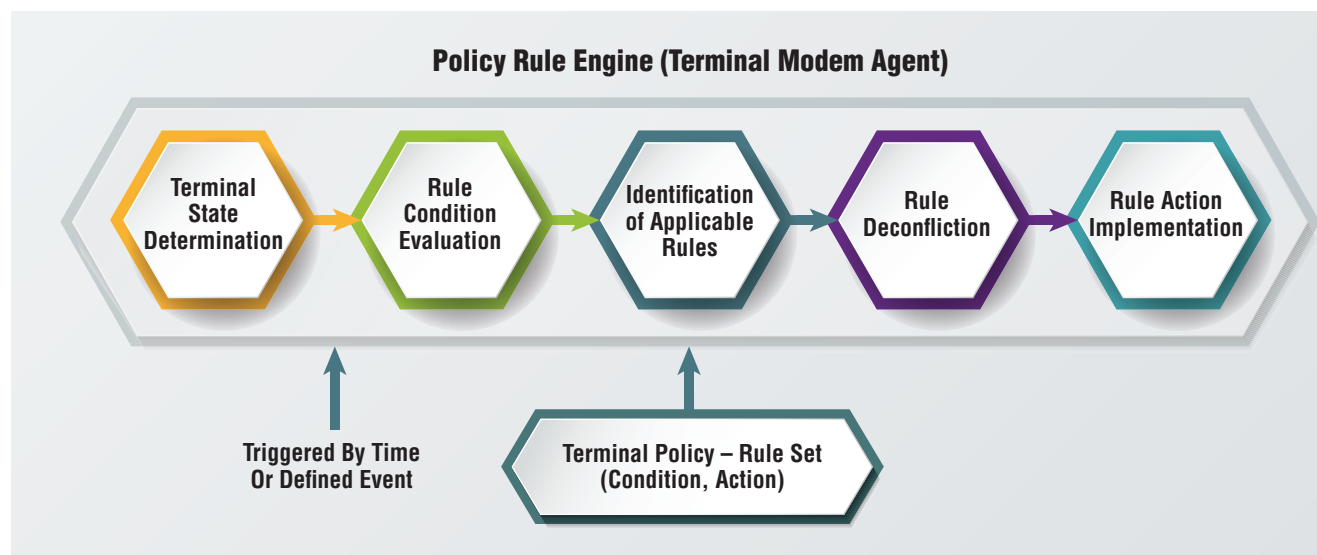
Policy Rule Engine (Terminal Modem Agent)

Terminal State Determination

Rule Condition Evaluation

Identification of Applicable Rules

Rule Deconfliction

Rule Action Implementation

Triggered By Time Or Defined Event

Terminal Policy – Rule Set (Condition, Action)